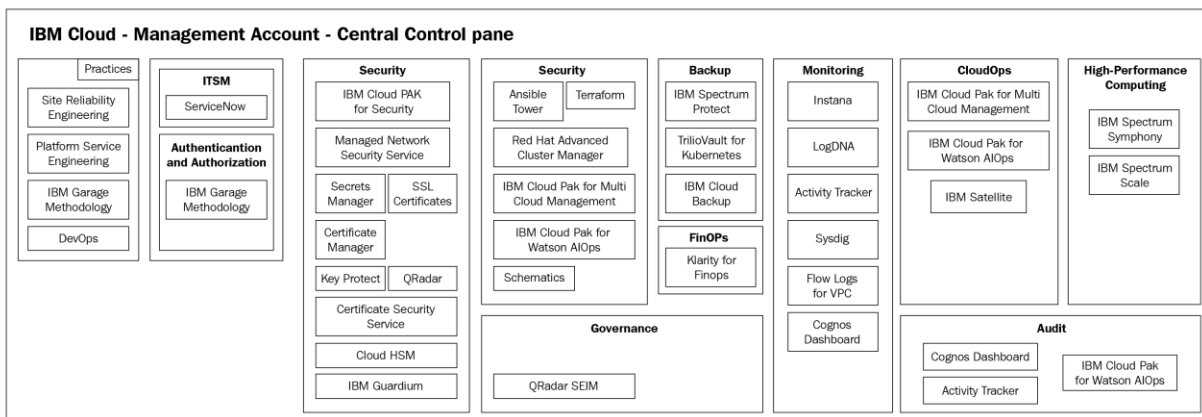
IBM Cloud - Management Account - Central Control pane

Practices
Site Reliability Engineering
Platform Service Engineering
IBM Garage Methodology
DevOps

ITSM
ServiceNow
Authenticantion and Authorization
IBM Garage Methodology

Security
IBM Cloud PAK for Security
Managed Network Security Service
Secrets Manager
SSL Certificates
Certificate Manager
Key Protect
QRadar
Certificate Security Service
Cloud HSM
IBM Guardium

Security
Ansible Tower
Terraform
Red Hat Advanced Cluster Manager
IBM Cloud Pak for Multi Cloud Management
IBM Cloud Pak for Watson AIOps
Schematics

Backup
IBM Spectrum Protect
TrilioVault for Kubernetes
IBM Cloud Backup

FinOPs
Klarity for Finops

Governance
QRadar SEIM

Monitoring
Instana
LogDNA
Activity Tracker
Sysdig
Flow Logs for VPC
Cognos Dashboard

CloudOps
IBM Cloud Pak for Multi Cloud Management
IBM Cloud Pak for Watson AIOps
IBM Satellite

High-Performance Computing
IBM Spectrum Symphony
IBM Spectrum Scale

Audit
Cognos Dashboard
Activity Tracker
IBM Cloud Pak for Watson AIOps